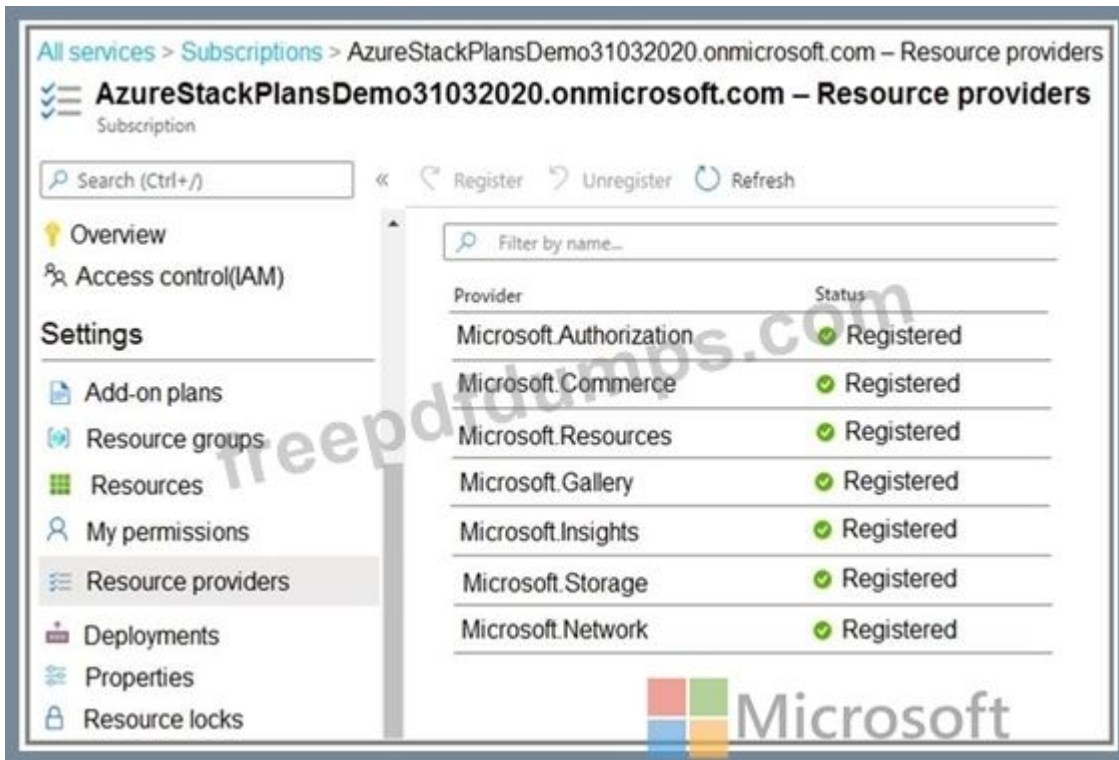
All services > Subscriptions > AzureStackPlansDemo31032020.onmicrosoft.com – Resource providers

AzureStackPlansDemo31032020.onmicrosoft.com – Resource providers
Subscription

Search (Ctrl+/)

«

Register Unregister Refresh

Overview
Access control(IAM)

Settings

Add-on plans
Resource groups
Resources
My permissions
Resource providers
Deployments
Properties
Resource locks

Filter by name...

| Provider | Status |
|---|---|
| Microsoft.Authorization | Registered |
| Microsoft.Commerce | Registered |
| Microsoft.Resources | Registered |
| Microsoft.Gallery | Registered |
| Microsoft.Insights | Registered |
| Microsoft.Storage | Registered |
| Microsoft.Network | Registered |

freepdfdumps.com

Microsoft